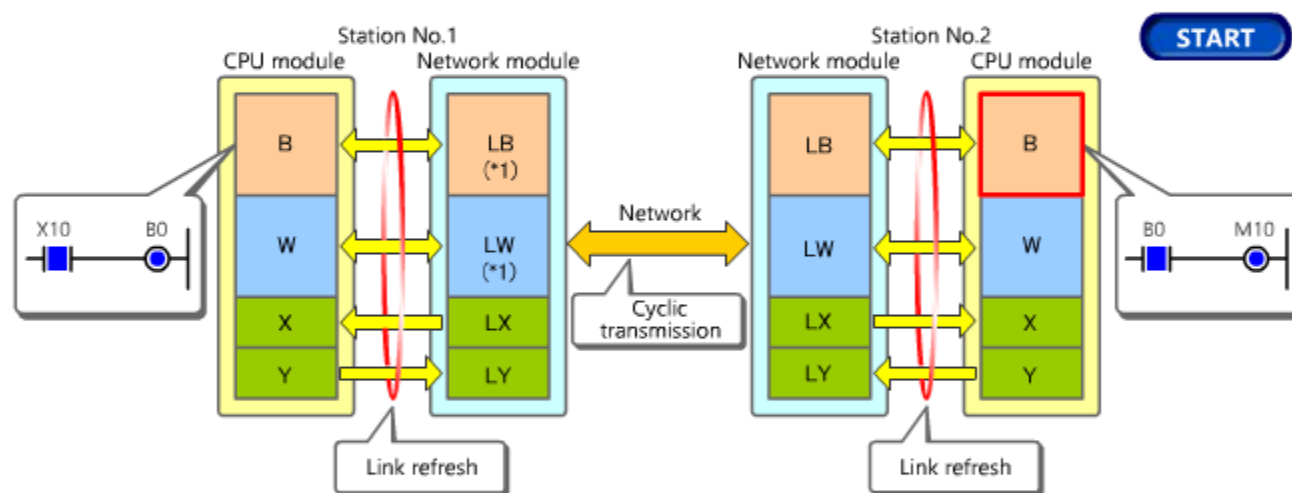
START

Station No.1
CPU module
Network module

B
W
X
Y

LB
(*1)
LW
(*1)
LX
LY

X10
B0

Link refresh

Network

Cyclic transmission

Station No.2
Network module
CPU module

LB
LW
LX
LY

B
W
X
Y

B0
M10

Link refresh